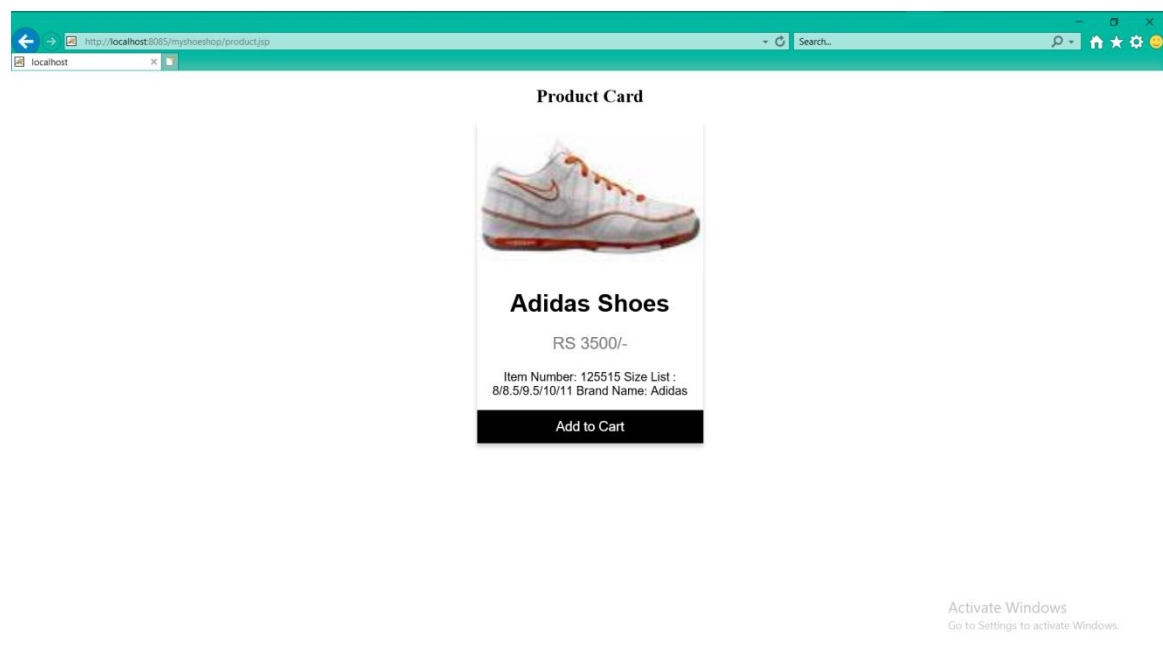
http://localhost:8085/myshoeshop/product.jsp

Search...

localhost

Product Card

Adidas Shoes

RS 3500/-

Item Number: 125515 Size List : 8/8.5/9.5/10/11 Brand Name: Adidas

Add to Cart

Activate Windows
Go to Settings to activate Windows.